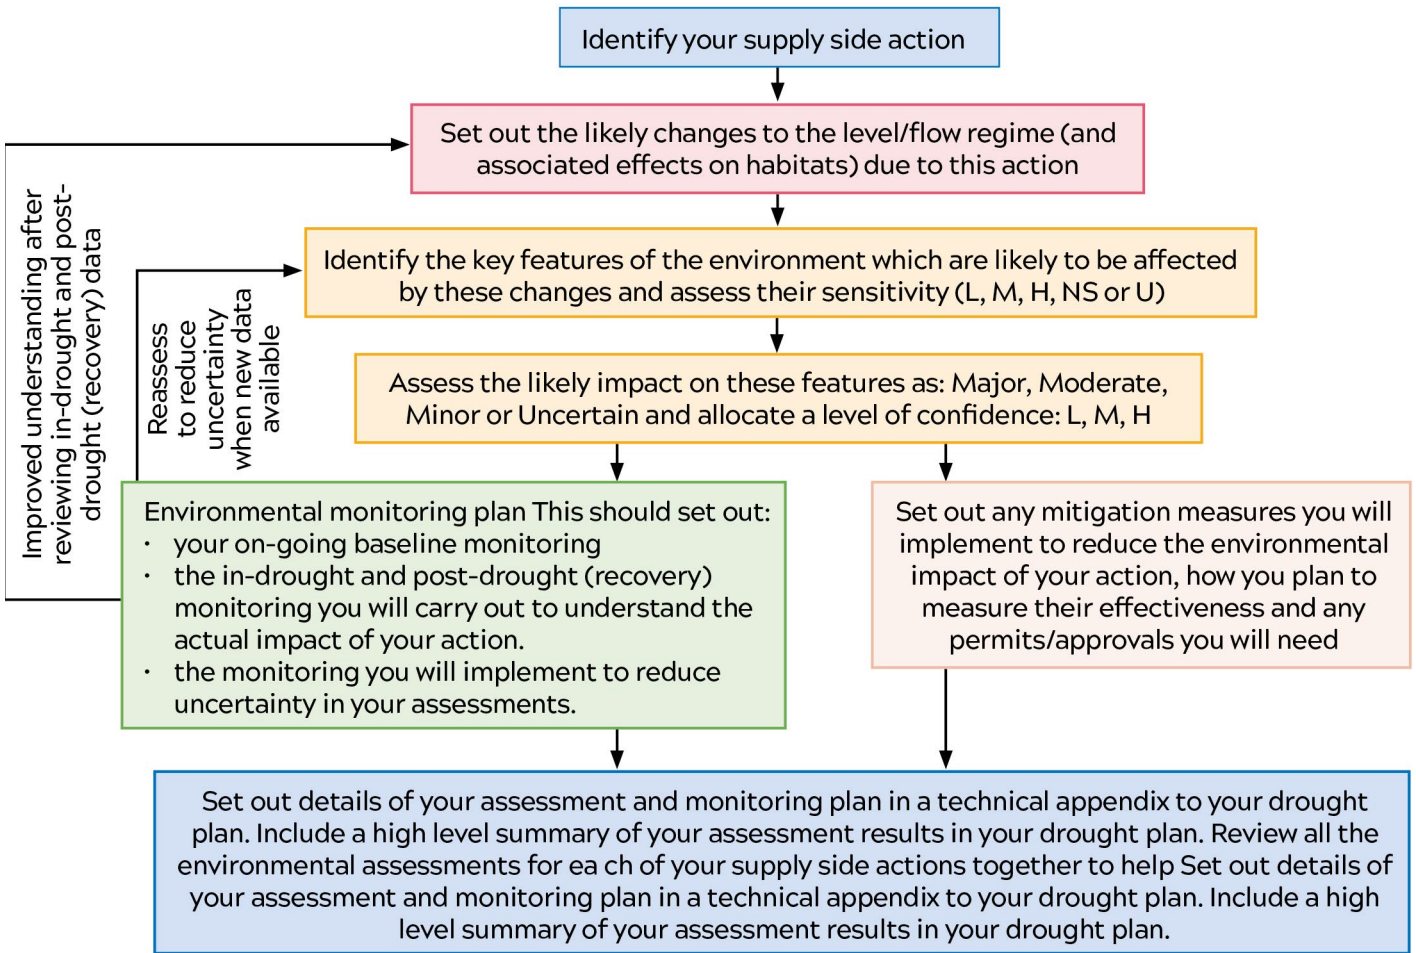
Identify your supply side action

Set out the likely changes to the level/flow regime (and associated effects on habitats) due to this action

Identify the key features of the environment which are likely to be affected by these changes and assess their sensitivity (L, M, H, NS or U)

Assess the likely impact on these features as: Major, Moderate, Minor or Uncertain and allocate a level of confidence: L, M, H

Improved understanding after reviewing in-drought and post-drought (recovery) data

Reassess to reduce uncertainty when new data available

Environmental monitoring plan This should set out:
• your on-going baseline monitoring
• the in-drought and post-drought (recovery) monitoring you will carry out to understand the actual impact of your action.
• the monitoring you will implement to reduce uncertainty in your assessments.

Set out any mitigation measures you will implement to reduce the environmental impact of your action, how you plan to measure their effectiveness and any permits/approvals you will need

Set out details of your assessment and monitoring plan in a technical appendix to your drought plan. Include a high level summary of your assessment results in your drought plan. Review all the environmental assessments for ea ch of your supply side actions together to help Set out details of your assessment and monitoring plan in a technical appendix to your drought plan. Include a high level summary of your assessment results in your drought plan.